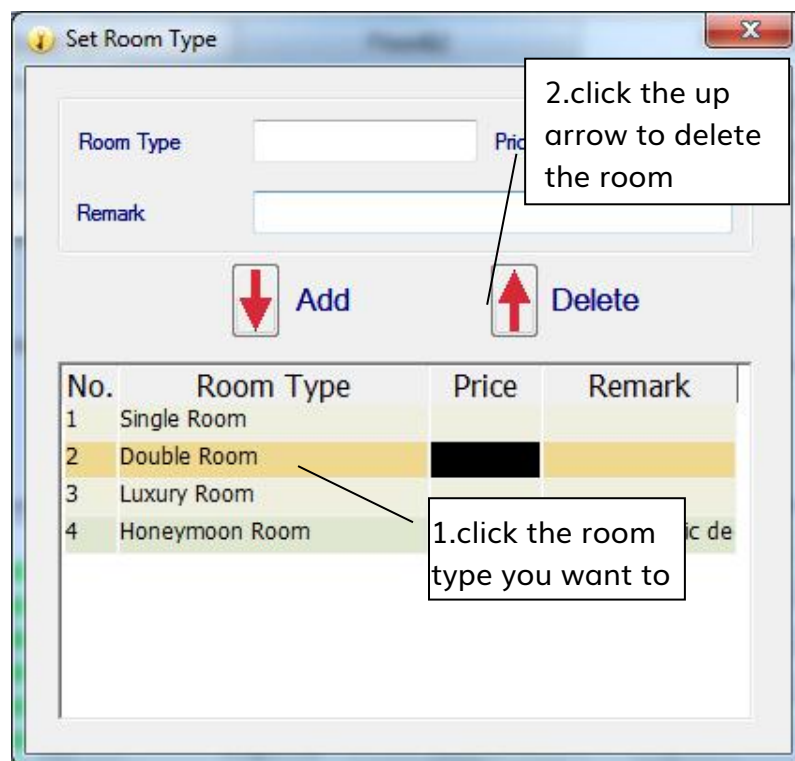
Set Room Type

Room Type

Pric

Remark

2.click the up arrow to delete the room

Add

Delete

| No. | Room Type | Price | Remark |
|---|---|---|---|
| 1 | Single Room | | |
| 2 | Double Room | | |
| 3 | Luxury Room | | |
| 4 | Honeymoon Room | | ic de |

1.click the room type you want to